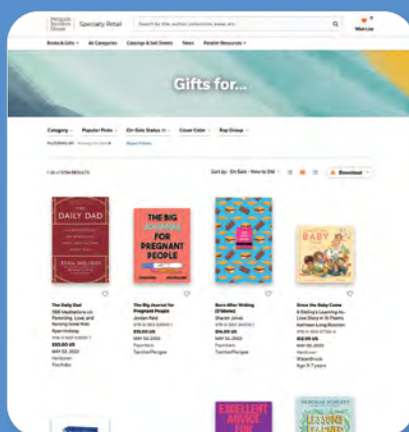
Penguin Random House | Specialty Retail

Search by title, author, collection, issue, etc.

Wish List

Books & Gifts · All Categories · Catalogs & Sell Sheets · News · Retailer Resources

Gifts for...

Category · Popular Picks · On-Sale Status · Cover Color · Age Group

Reset Filters

Sort by: On Sale - New to Old

Download

THE DAILY DAD
RYAN HOLIDAY

The Daily Dad
366 Meditations on Parenting, Love, and Raising Great Kids
Ryan Holiday
$30.00 US
MAY 02, 2023
Hardcover
Portfolio

THE BIG JOURNAL FOR PREGNANT PEOPLE

The Big Journal for Pregnant People
Jordan Reid
$16.00 US
MAY 02, 2023
Paperback
TarcherPerigee

Born After Writing (S'Mores)
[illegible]
$16.00 US
MAY 02, 2023
Paperback
TarcherPerigee

BABY

Since the Baby Came
A Sibling's Learning-to-Love Story in 15 Poems
Kathleen Long Bostrom
$18.99 US
APR 25, 2023
Hardcover
WaterBrook
Age 4-7 years

EXCELLENT ADVICE FOR LIVING

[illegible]